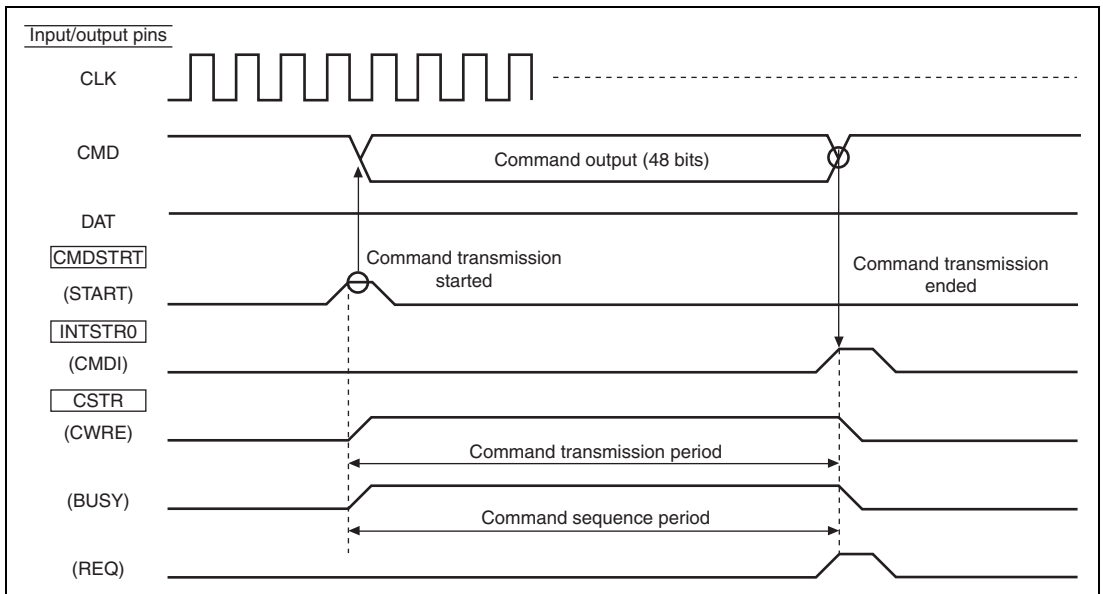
Input/output pins

CLK

CMD

Command output (48 bits)

DAT

CMDSTRT

(START)

Command transmission started

Command transmission ended

INTSTR0

(CMDI)

CSTR

(CWRE)

Command transmission period

(BUSY)

Command sequence period

(REQ)